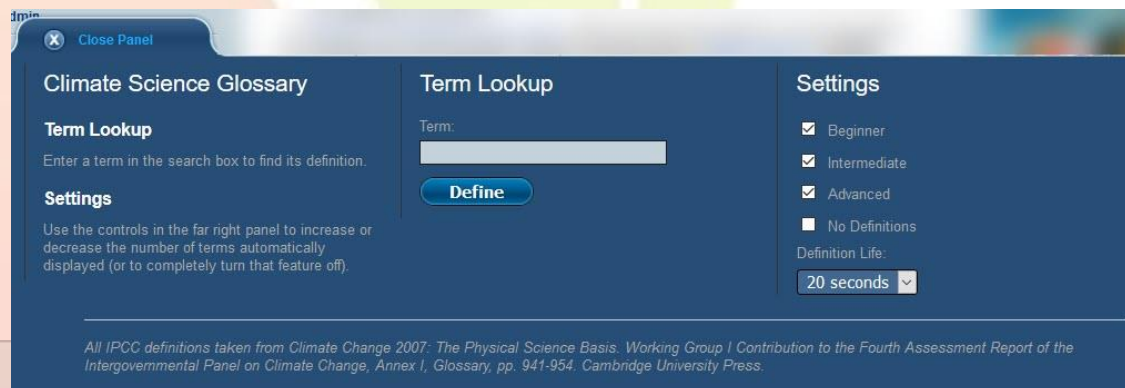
dmin

Close Panel

Climate Science Glossary

Term Lookup

Enter a term in the search box to find its definition.

Settings

Use the controls in the far right panel to increase or decrease the number of terms automatically displayed (or to completely turn that feature off).

Term Lookup

Term:

Define

Settings

☑ Beginner

☑ Intermediate

☑ Advanced

☐ No Definitions

Definition Life:

20 seconds

All IPCC definitions taken from Climate Change 2007: The Physical Science Basis. Working Group I Contribution to the Fourth Assessment Report of the Intergovernmental Panel on Climate Change, Annex I, Glossary, pp. 941-954. Cambridge University Press.